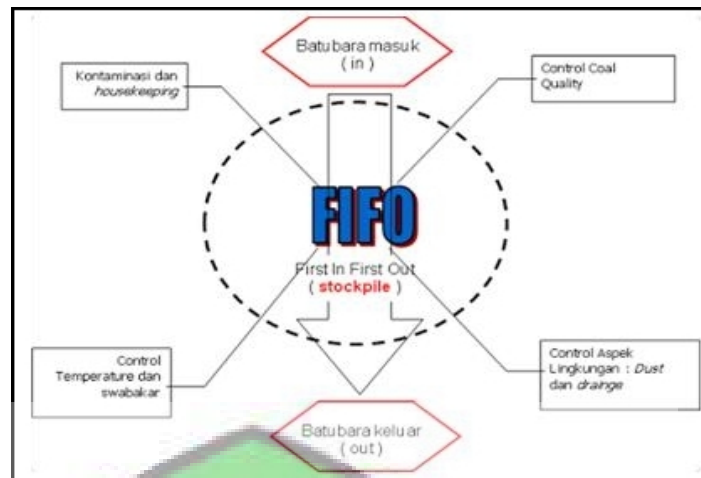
Batubara masuk
( in )

Kontaminasi dan *housekeeping*

Control Coal Quality

FIFO

First In First Out
( stockpile )

Control Temperature dan swabakar

Control Aspek Lingkungan : *Dust* dan *drainge*

Batubara keluar
( out )